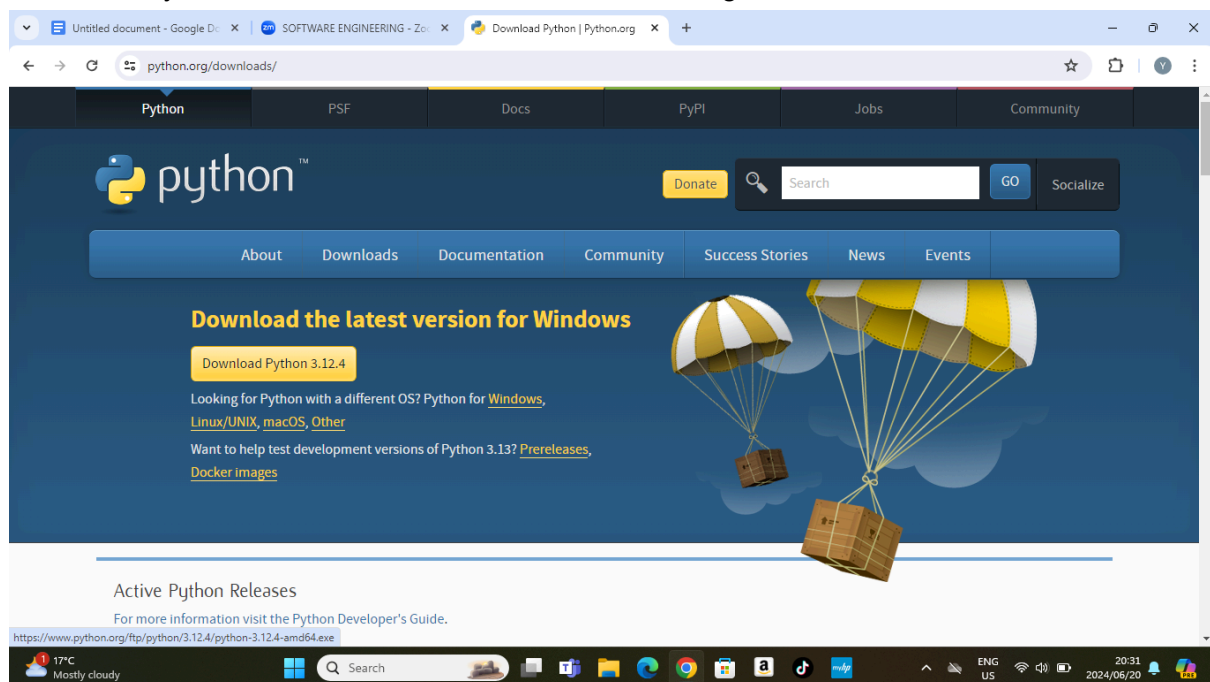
Untitled document - Google Do ×
SOFTWARE ENGINEERING - Zo ×
Download Python | Python.org ×
+

python.org/downloads/

Python
PSF
Docs
PyPI
Jobs
Community

python™

Donate
Search
GO
Socialize

About
Downloads
Documentation
Community
Success Stories
News
Events

Download the latest version for Windows

Download Python 3.12.4

Looking for Python with a different OS? Python for Windows, Linux/UNIX, macOS, Other

Want to help test development versions of Python 3.13? Prereleases, Docker images

Active Python Releases

For more information visit the Python Developer's Guide.

https://www.python.org/ftp/python/3.12.4/python-3.12.4-amd64.exe

17°C
Mostly cloudy
Search
ENG
US
20:31
2024/06/20